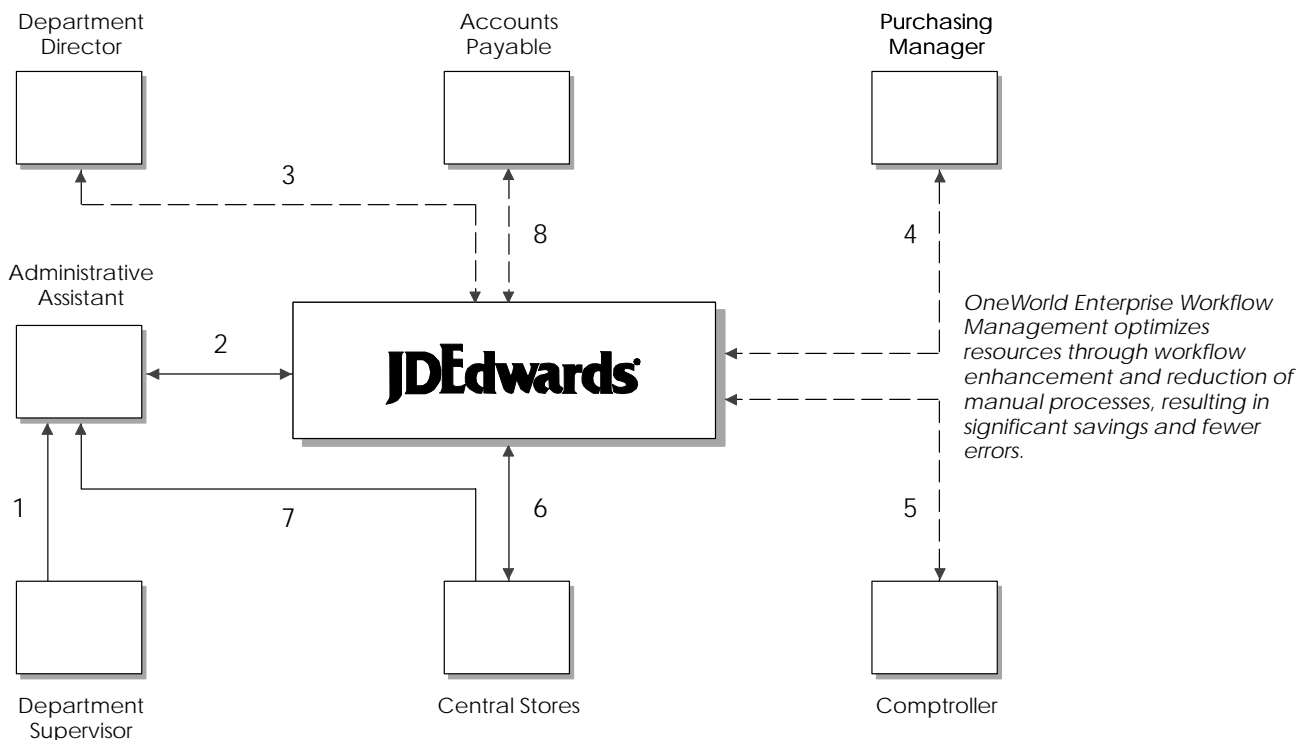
Department Director

Accounts Payable

Purchasing Manager

3

8

4

Administrative Assistant

2

JDEdwards

OneWorld Enterprise Workflow Management optimizes resources through workflow enhancement and reduction of manual processes, resulting in significant savings and fewer errors.

1

7

6

5

Department Supervisor

Central Stores

Comptroller